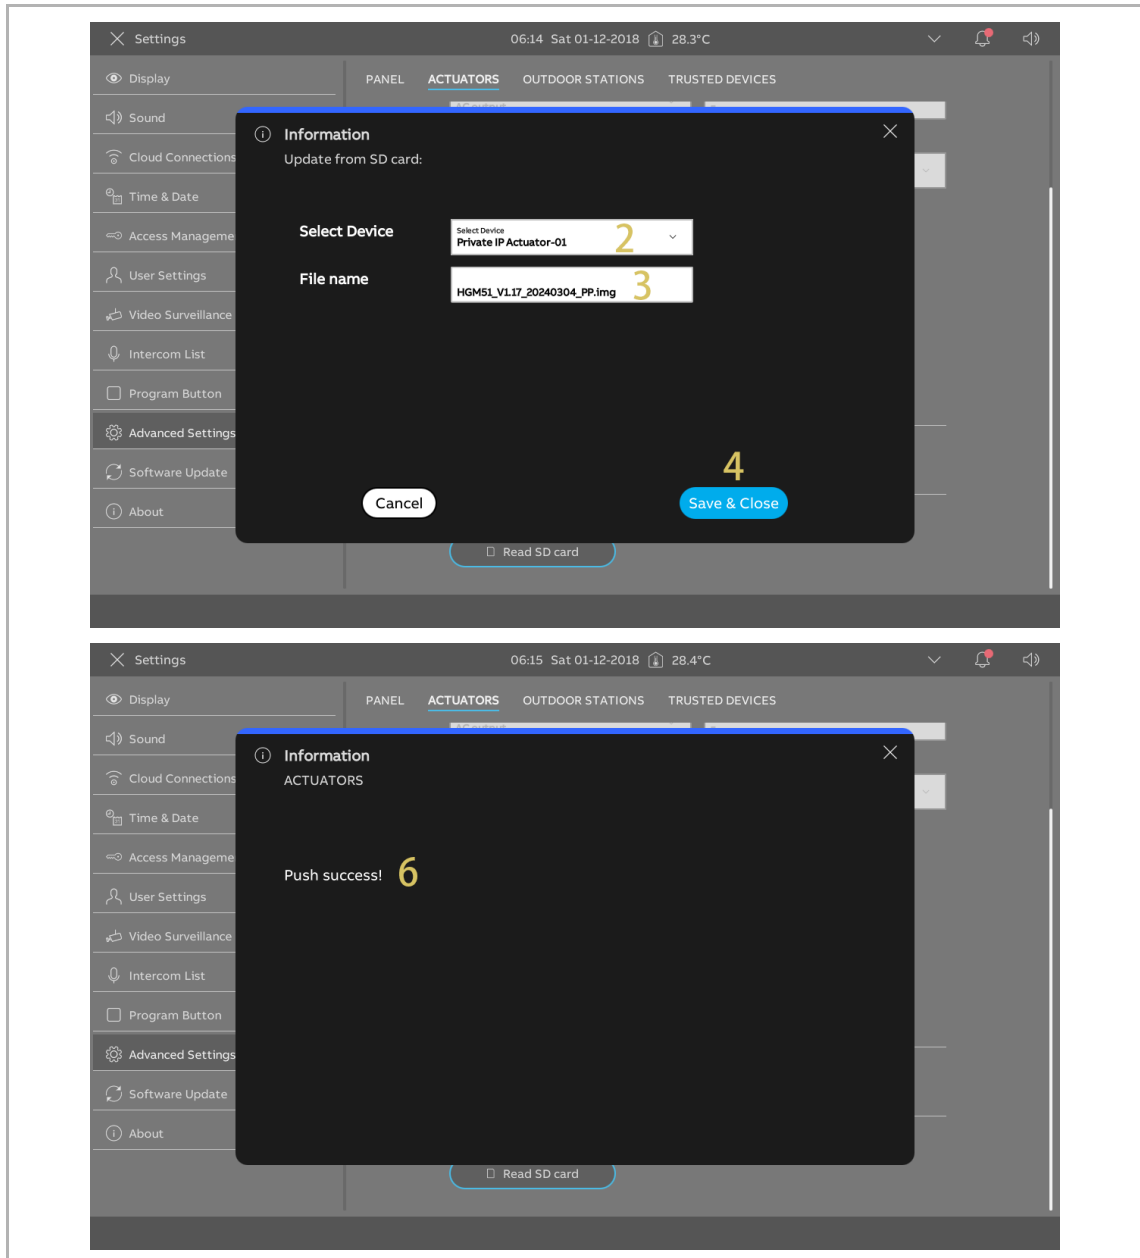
Settings 06:14 Sat 01-12-2018 28.3°C

Display
Sound
Cloud Connections
Time & Date
Access Manageme
User Settings
Video Surveillance
Intercom List
Program Button
Advanced Settings
Software Update
About

PANEL ACTUATORS OUTDOOR STATIONS TRUSTED DEVICES

Information
Update from SD card:

Select Device
Select Device
Private IP Actuator-01 2

File name
HGM51_V1.17_20240304_PP.img 3

4

Cancel
Save & Close

Read SD card

Settings 06:15 Sat 01-12-2018 28.4°C

Display
Sound
Cloud Connections
Time & Date
Access Manageme
User Settings
Video Surveillance
Intercom List
Program Button
Advanced Settings
Software Update
About

PANEL ACTUATORS OUTDOOR STATIONS TRUSTED DEVICES

Information
ACTUATORS

Push success! 6

Read SD card